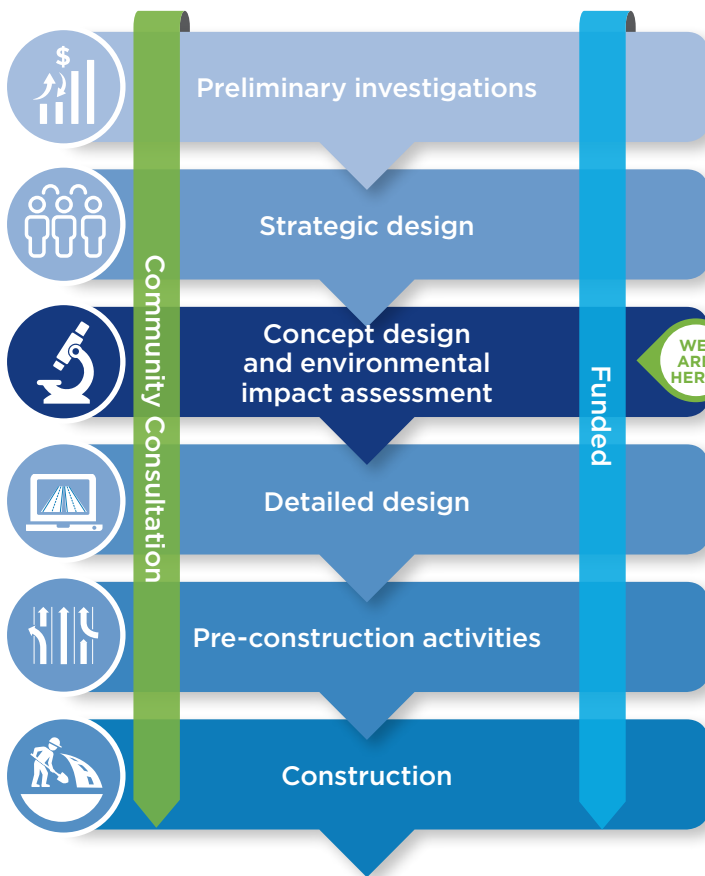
$

Preliminary investigations

Strategic design

Concept design and environmental impact assessment

WE ARE HERE

Detailed design

Pre-construction activities

Construction

Community Consultation

Funded